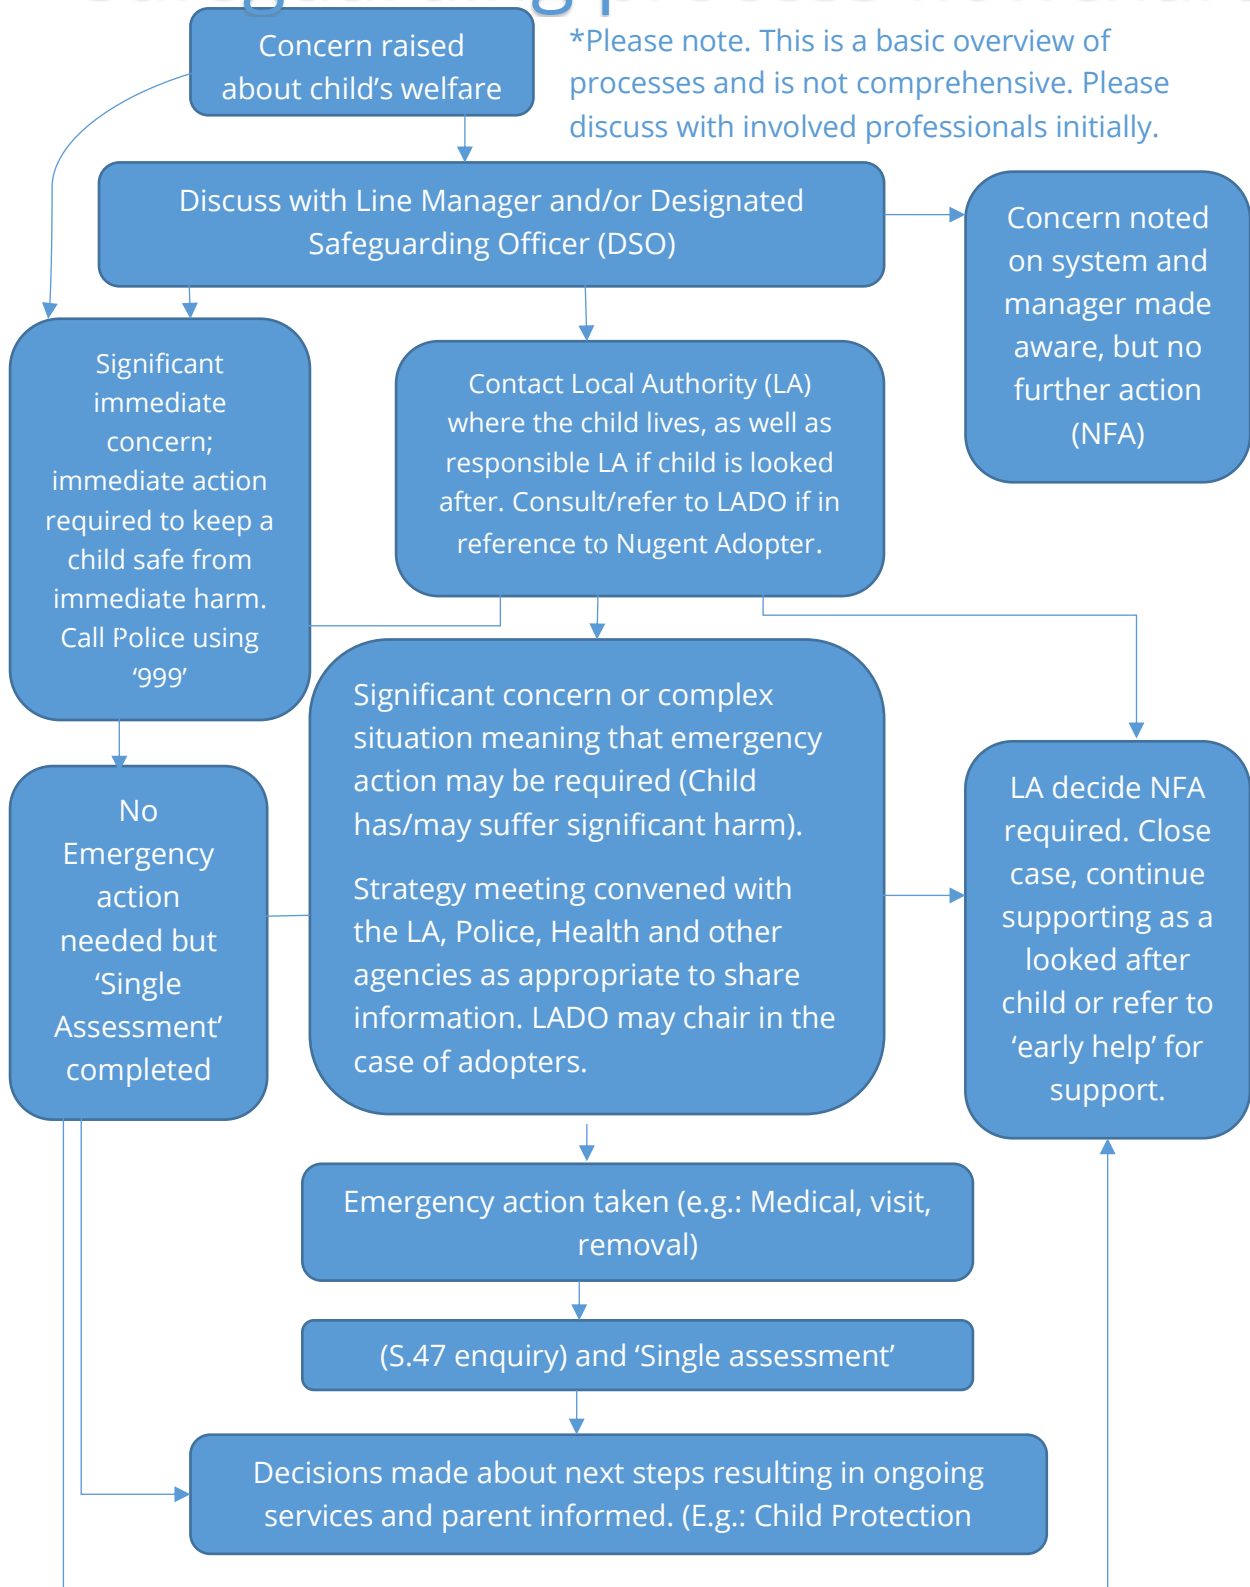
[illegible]

Concern raised about child's welfare

*Please note. This is a basic overview of processes and is not comprehensive. Please discuss with involved professionals initially.

Discuss with Line Manager and/or Designated Safeguarding Officer (DSO)

Concern noted on system and manager made aware, but no further action (NFA)

Significant immediate concern; immediate action required to keep a child safe from immediate harm. Call Police using '999'

Contact Local Authority (LA) where the child lives, as well as responsible LA if child is looked after. Consult/refer to LADO if in reference to Nugent Adopter.

Significant concern or complex situation meaning that emergency action may be required (Child has/may suffer significant harm).

Strategy meeting convened with the LA, Police, Health and other agencies as appropriate to share information. LADO may chair in the case of adopters.

No Emergency action needed but 'Single Assessment' completed

LA decide NFA required. Close case, continue supporting as a looked after child or refer to 'early help' for support.

Emergency action taken (e.g.: Medical, visit, removal)

(S.47 enquiry) and 'Single assessment'

Decisions made about next steps resulting in ongoing services and parent informed. (E.g.: Child Protection